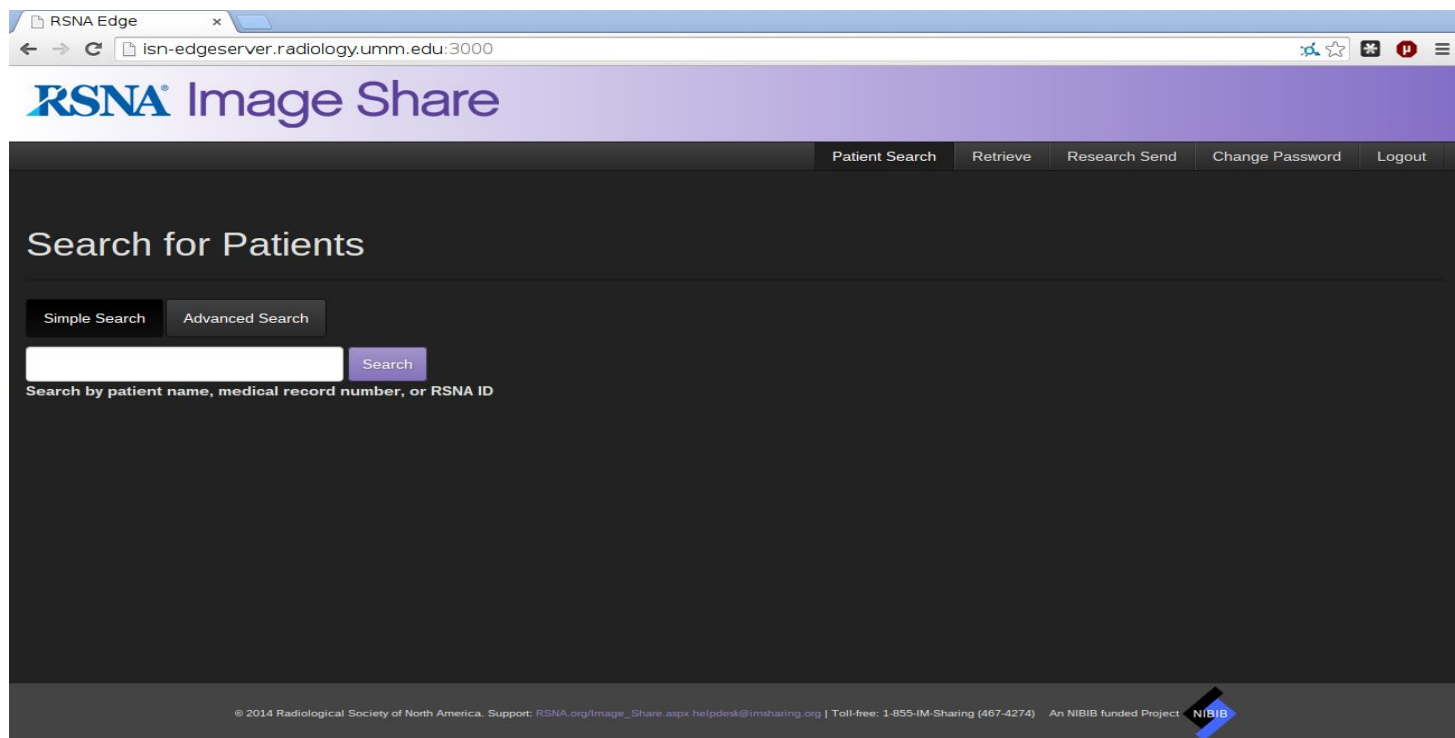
RSNA Edge ×

isn-edgeserver.radiology.umm.edu:3000

RSNA® Image Share

Patient Search Retrieve Research Send Change Password Logout

Search for Patients

Simple Search Advanced Search

Search

Search by patient name, medical record number, or RSNA ID

© 2014 Radiological Society of North America. Support: RSNA.org/Image_Share.aspx helpdesk@imsharing.org | Toll-free: 1-855-IM-Sharing (467-4274) An NIBIB funded Project NIBIB